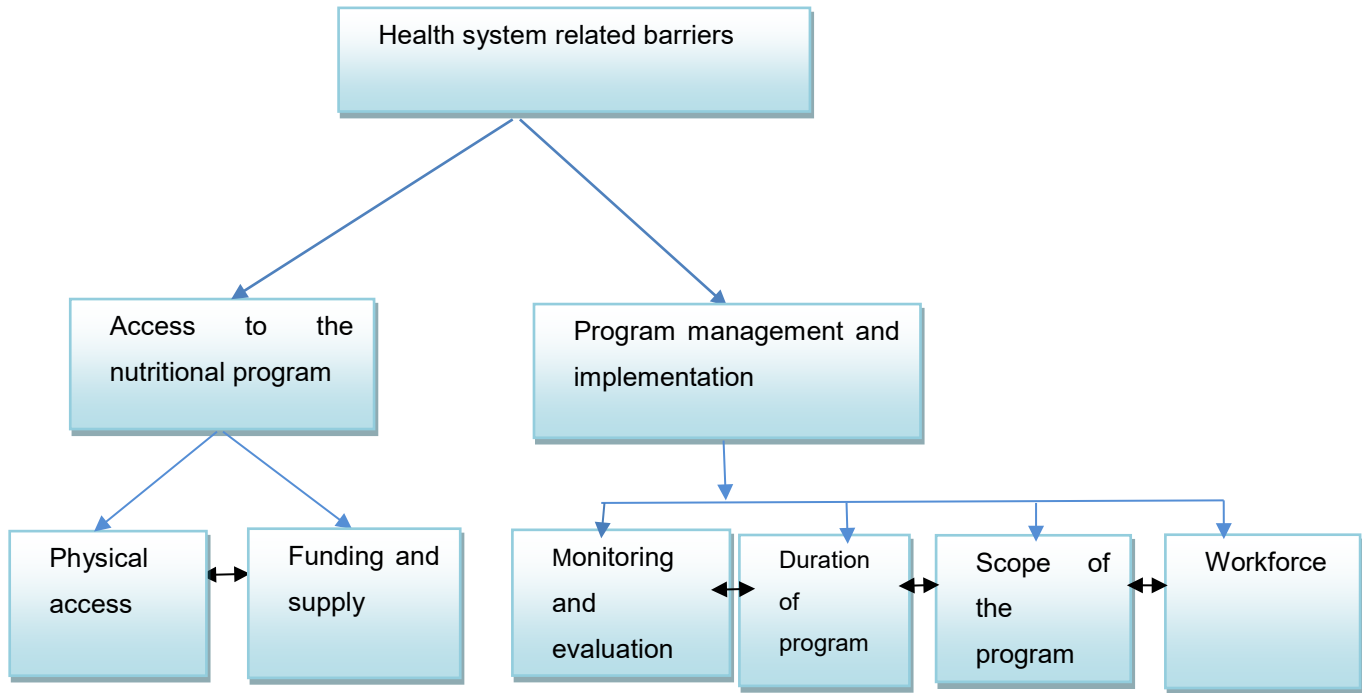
Health system related barriers

Access to the nutritional program

Program management and implementation

Physical access

Funding and supply

Monitoring and evaluation

Duration of program

Scope of the program

Workforce